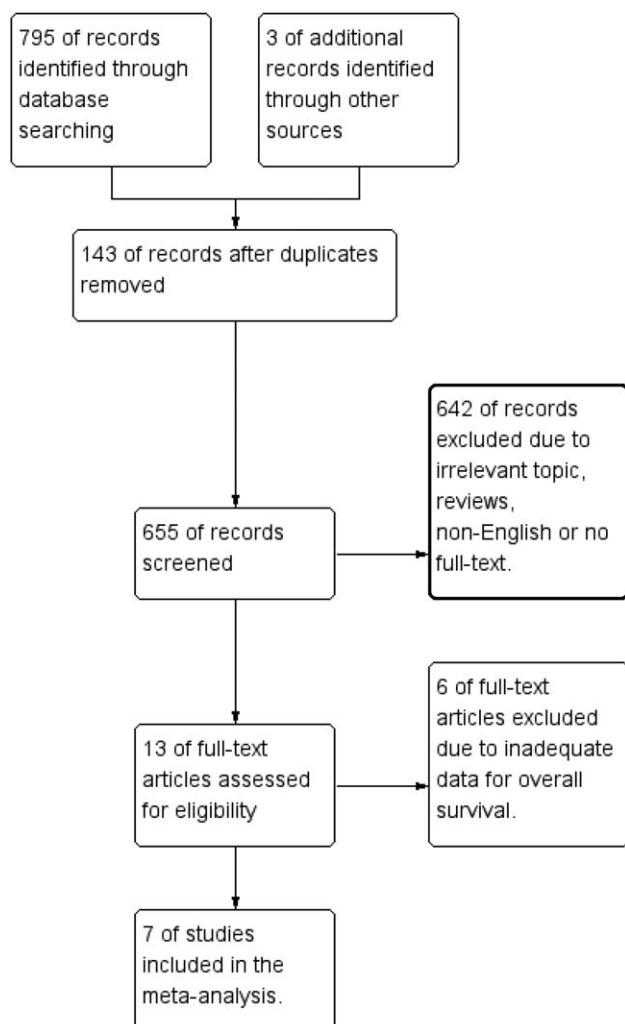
795 of records identified through database searching

3 of additional records identified through other sources

143 of records after duplicates removed

642 of records excluded due to irrelevant topic, reviews, non-English or no full-text.

655 of records screened

6 of full-text articles excluded due to inadequate data for overall survival.

13 of full-text articles assessed for eligibility

7 of studies included in the meta-analysis.